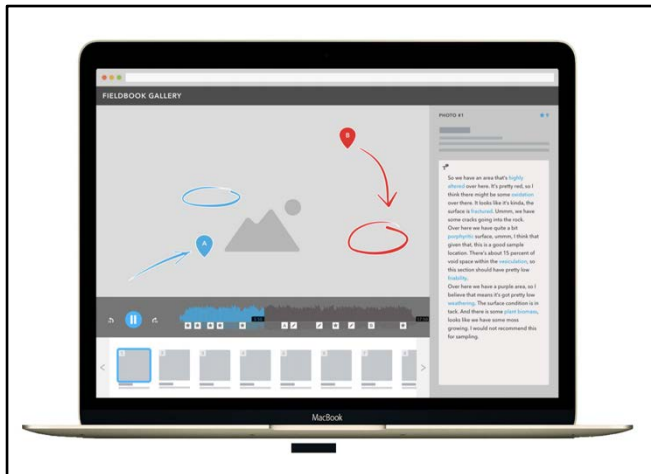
FIELDBOOK GALLERY

PHOTO #1

B

A

So we have an area that's highly altered over here. It's pretty red, so I think there might be some oxidation over there. It looks like it's kinda, the surface is fractured. Ummm, we have some cracks going into the rock. Over here we have quite a bit porphyritic surface. ummm, I think that given that, this is a good sample location. There's about 15 percent of void space within the vesiculation, so this section should have pretty low friability. Over here we have a purple area, so I believe that means it's got pretty low weathering. The surface condition is in tack. And there is some plant biomass, looks like we have some moss growing. I would not recommend this for sampling.

MacBook